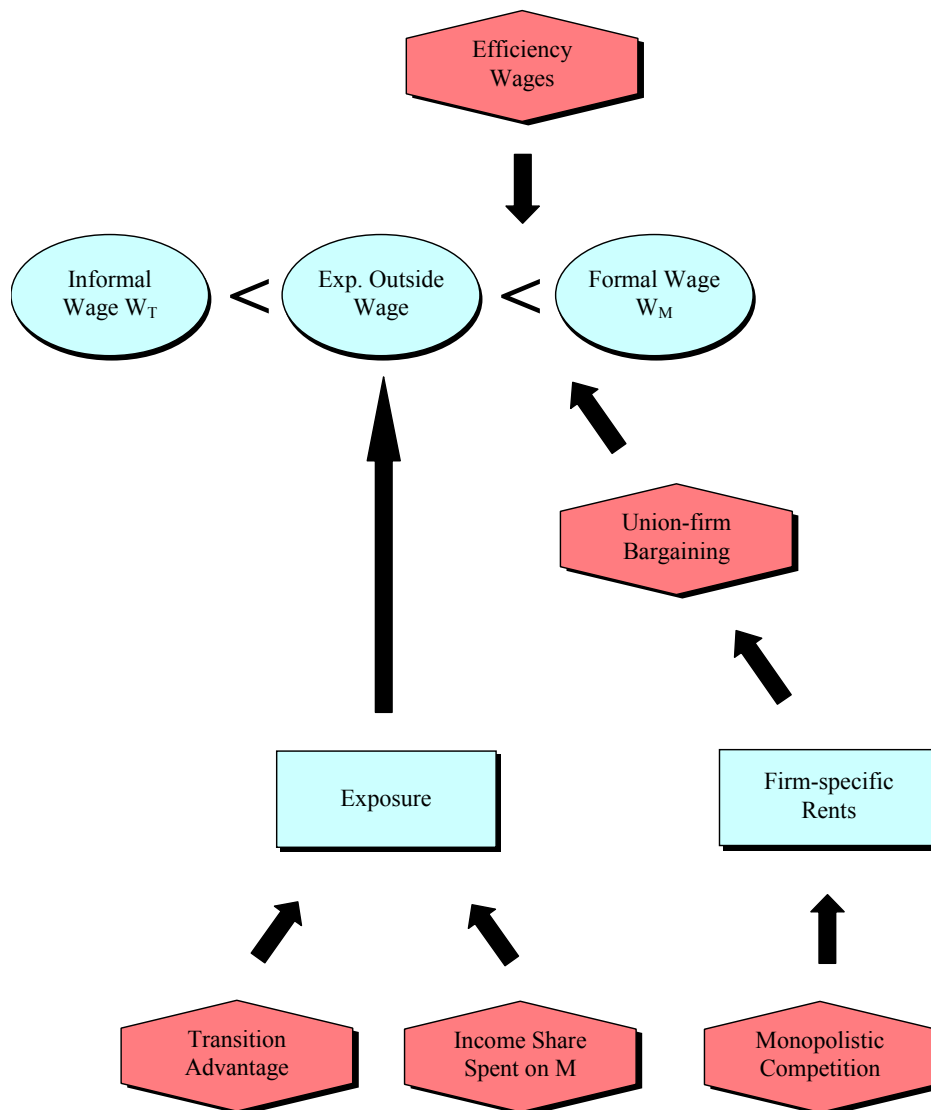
Efficiency Wages

Informal Wage $W_T$ < Exp. Outside Wage < Formal Wage $W_M$

Union-firm Bargaining

Exposure

Firm-specific Rents

Transition Advantage

Income Share Spent on M

Monopolistic Competition